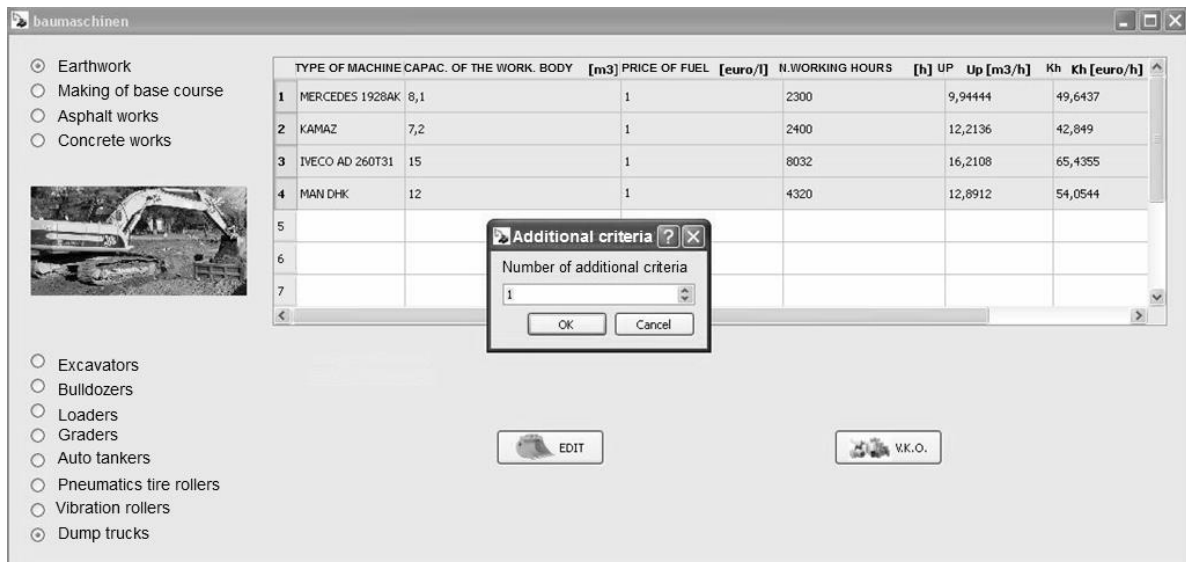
baumaschinen

Earthwork
Making of base course
Asphalt works
Concrete works

| | TYPE OF MACHINE | CAPAC. OF THE WORK. BODY [m3] | PRICE OF FUEL [euro/l] | N.WORKING HOURS [h] | UP Up [m3/h] | Kh Kh [euro/h] |
|---|---|---|---|---|---|---|
| 1 | MERCEDES 1928AK | 8,1 | 1 | 2300 | 9,94444 | 49,6437 |
| 2 | KAMAZ | 7,2 | 1 | 2400 | 12,2136 | 42,849 |
| 3 | IVECO AD 260T31 | 15 | 1 | 8032 | 16,2108 | 65,4355 |
| 4 | MAN DHK | 12 | 1 | 4320 | 12,8912 | 54,0544 |
| 5 | | | | | | |
| 6 | | | | | | |
| 7 | | | | | | |

Additional criteria
Number of additional criteria
1
OK Cancel

Excavators
Bulldozers
Loaders
Graders
Auto tankers
Pneumatics tire rollers
Vibration rollers
Dump trucks

EDIT

V.K.O.